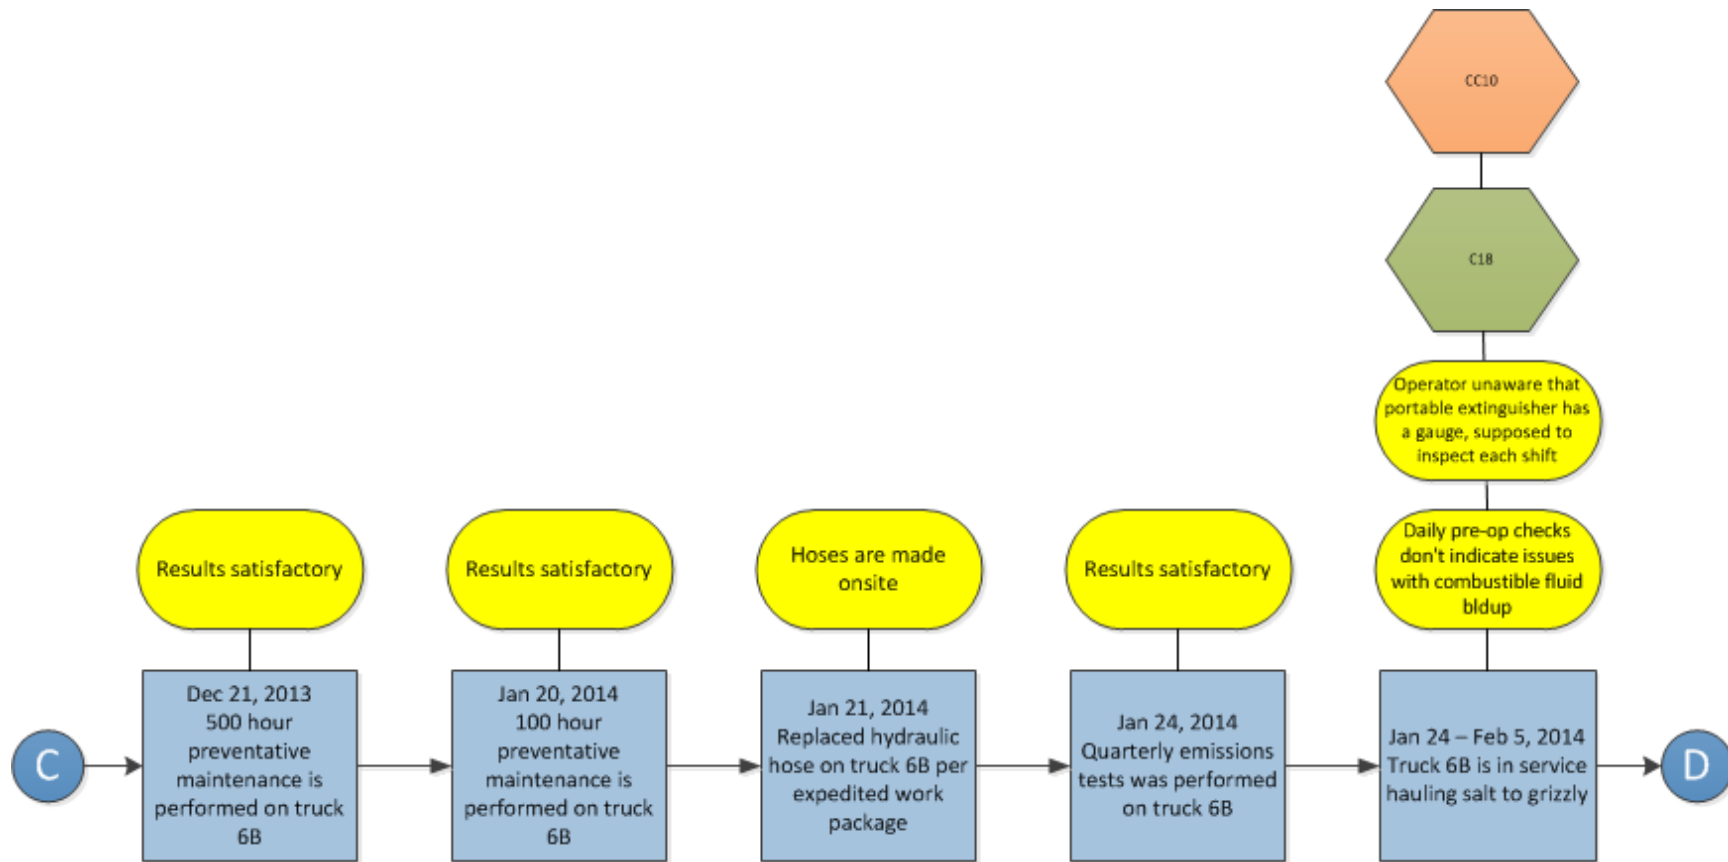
CC10

C18

Operator unaware that portable extinguisher has a gauge, supposed to inspect each shift

Results satisfactory

Results satisfactory

Hoses are made onsite

Results satisfactory

Daily pre-op checks don't indicate issues with combustible fluid bldup

C

Dec 21, 2013 500 hour preventative maintenance is performed on truck 6B

Jan 20, 2014 100 hour preventative maintenance is performed on truck 6B

Jan 21, 2014 Replaced hydraulic hose on truck 6B per expedited work package

Jan 24, 2014 Quarterly emissions tests was performed on truck 6B

Jan 24 – Feb 5, 2014 Truck 6B is in service hauling salt to grizzly

D